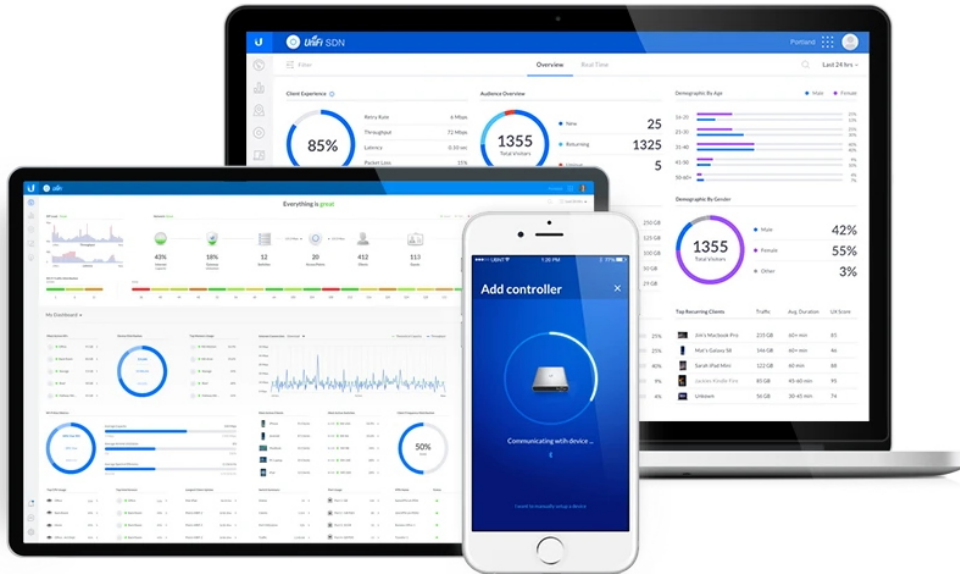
UniFi SDN

Portland

Filter

Overview

Real Time

Last 24 hrs

Client Experience

85%

Retry Rate 6 Mbps

Throughput 72 Mbps

Latency 0.10 sec

Packet Loss 15%

Audience Overview

1355

Total Visitors

New 25

Returning 1325

Unique 5

Demographic By Age

Male

Female

18-24

25-35

35-45

45-55

55-65+

Demographic By Gender

1355

Total Visitors

Male 42%

Female 55%

Other 3%

Top Recurring Clients

Traffic

Avg. Duration

UX Score

Jim's Macbook Pro 235 GB 60+ min 85

Mal's Galaxy S8 146 GB 60+ min 46

Sarah iPad Mini 122 GB 60+ min 88

Jackie Kindle Fire 85 GB 45-60 min 21

Unkown 56 GB 30-45 min 80

250 GB

125 GB

250 GB

50 GB

25%

25%

25%

25%

25%

Everything is great

43%

18%

12

20

412

113

My Dashboard

50%

Add controller

Communicating with device ...

I want to manually setup a device

UBNT

1:20 PM

77%